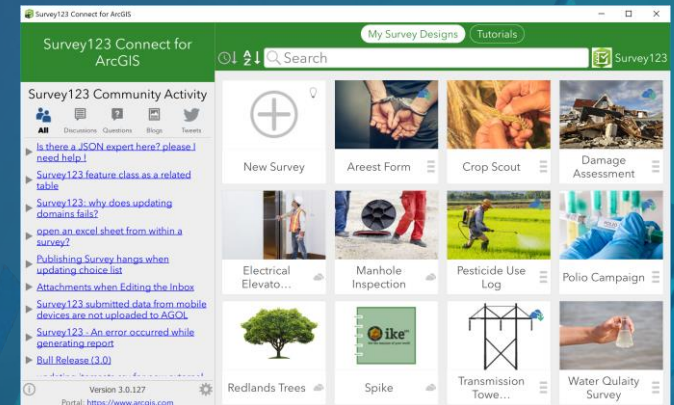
Survey123 Connect for ArcGIS

Survey123 Connect for ArcGIS

My Survey Designs
Tutorials

Search

Survey123

Survey123 Community Activity

All
Discussions
Questions
Blogs
Tweets

Is there a JSON expert here? please I need help !

Survey123 feature class as a related table

Survey123: why does updating domains fails?

open an excel sheet from within a survey?

Publishing Survey hangs when updating choice list

Attachments when Editing the Inbox

Survey123 submitted data from mobile devices are not uploaded to AGOL

Survey123 - An error occurred while generating report

Bull Release (3.0)

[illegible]

Version 3.0.127

Portal: https://www.arcgis.com

New Survey

Areest Form

Crop Scout

Damage Assessment

Electrical Elevato...

Manhole Inspection

Pesticide Use Log

Polio Campaign

Redlands Trees

ike

Spike

Transmission Towe...

Water Qulaity Survey